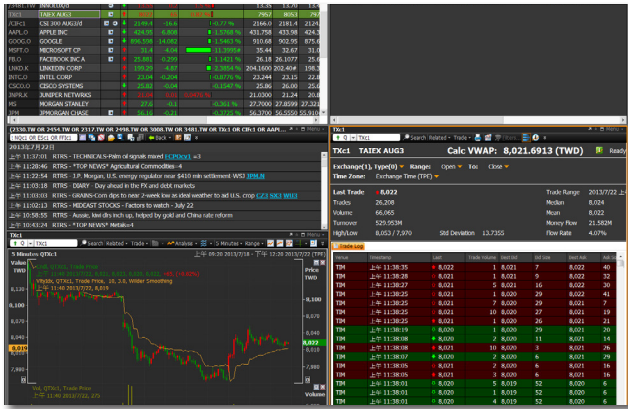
TXc1 TAIEX AUG3 7967 8051 7947
.CIFc1 CSI 300 AUG3 2149.4 -16.6 -0.77 % 9 2161.4 22 2161.2
AAPL.O APPLE INC 424.95 -8.800 -1.5768 % 431,758 433.98 424.26
GOOG.O GOOGLE 896.558 -14.062 -1.5463 % 910.68 902.95 896.20
MSFT.O MICROSOFT CP 31.4 -4.04 -11.3958 % 35.44 32.67 31.20
FB.O FACEBOOK INC A 25.881 0.259 1.1421 % 26.18 26.1077 25.66
LNKD.K LINKEDIN CORP 199.29 4.87 2.3054 % 204.1600 202.494 199.1
INTC.O INTEL CORP 23.04 -0.204 -0.8776 % 23.244 23.15 22.88
CSCO.O CISCO SYSTEMS 25.82 -0.04 -0.1547 % 25.86 26.00 25.66
JNPR.K JUNIPER NETWRKS 21.0300 21.24 20.68
MS MORGAN STANLEY 27.0 -0.1 -0.361 % 27.7000 27.8599 27.321
JPM JPMORGAN CHASE 56.22 -0.21 -0.3725 % 56.3700 56.5550 55.910

(2330.TW OR 2454.TW OR 2317.TW OR 2498.TW OR 3008.TW OR 3481.TW OR TXc1 OR CIFc1 OR AAPL...
2013年7月22日
上午 11:37:01 RTRS - TECHNICALS-Palm oil signals mixed
上午 11:29:46 RTRS - *TOP NEWS* Agricultural Commodities -4
上午 11:22:54 RTRS - J.P. Morgan, U.S. energy regulator near $410 mln settlement: WSJ JPM.N
上午 11:02:18 RTRS - DIARY - Day ahead in the FX and debt markets
上午 11:02:03 RTRS - GRAINS-Corn dips to near 2-week low as ideal weather to aid U.S. crop
上午 11:02:03 RTRS - MIDEAST STOCKS - Factors to watch - July 22
上午 10:58:55 RTRS - Aussie, kiwi dips inch up, helped by gold and China rate reform
上午 10:41:24 RTRS - *TOP NEWS* Metals-4

TXc1
TXc1 TAIEX AUG3 Calc VWAP: 8,021.6913 (TWD)
Exchange(1), Type(0) Range: Open To: Close
Time Zone: Exchange Time (TPE)

| Last Trade | 8,022 | | Trade Range | 2013/7/22 |
|---|---|---|---|---|
| Trades | 26,208 | | Median | 8,024 |
| Volume | 66,065 | | Mean | 8,022 |
| Turnover | 529.953M | | Money Flow | 21.582M |
| High/Low | 8,053 / 7,970 | Std Deviation 13.7355 | Flow Ratio | 4.07% |

Trade Log

| Venue | Timestamp | Last | Trade Volume | Best Bid | Bid Size | Best Ask | Ask |
|---|---|---|---|---|---|---|---|
| TIM | 上午 11:38:35 | 8,022 | 1 | 8,021 | 7 | 8,022 | 32 |
| TIM | 上午 11:38:32 | 8,022 | 1 | 8,021 | 9 | 8,022 | 33 |
| TIM | 上午 11:38:27 | 8,022 | 5 | 8,021 | 16 | 8,022 | 30 |
| TIM | 上午 11:38:25 | 8,021 | 1 | 8,020 | 29 | 8,022 | 41 |
| TIM | 上午 11:38:25 | 8,021 | 1 | 8,021 | 7 | 8,022 | 29 |
| TIM | 上午 11:38:25 | 8,021 | 10 | 8,020 | 27 | 8,021 | 19 |
| TIM | 上午 11:38:20 | 8,021 | 1 | 8,021 | 19 | 8,022 | 21 |
| TIM | 上午 11:38:19 | 8,020 | 1 | 8,020 | 29 | 8,021 | 20 |
| TIM | 上午 11:38:18 | 8,021 | 2 | 8,020 | 11 | 8,021 | 14 |
| TIM | 上午 11:38:08 | 8,021 | 10 | 8,020 | 3 | 8,021 | 20 |
| TIM | 上午 11:38:07 | 8,020 | 2 | 8,020 | 6 | 8,021 | 20 |
| TIM | 上午 11:38:06 | 8,021 | 1 | 8,020 | 7 | 8,021 | 21 |
| TIM | 上午 11:38:05 | 8,021 | 1 | 8,020 | 5 | 8,021 | 16 |
| TIM | 上午 11:38:01 | 8,019 | 5 | 8,019 | 52 | 8,020 | 6 |
| TIM | 上午 11:38:01 | 8,020 | 3 | 8,019 | 6 | 8,020 | 6 |
| TIM | 上午 11:38:01 | 8,020 | 3 | 8,019 | 52 | 8,020 | 16 |

5 Minutes QTXc1
Value TWD
Line; QTXc1, Trade Price
VPZ-D, QTXc1, Trade Price, 20, 3.0, Wilder Smoothing
上午 11:40 2013/7/22, 8,019
8,100 8,050 8,000 7,950 7,900 7,850
Vol, QTXc1, Trade Price
Price TWD
Volume